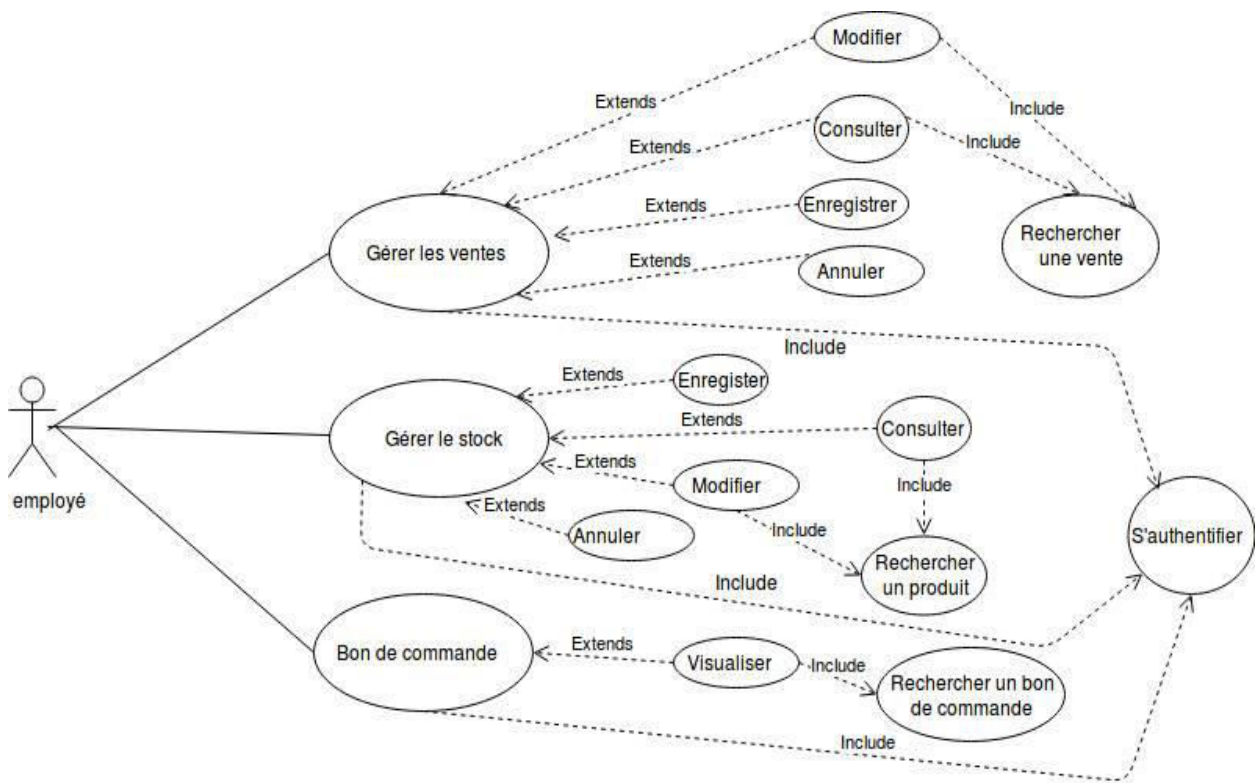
Modifier

Extends

Include

Consulter

Extends

Include

Extends

Enregistrer

Rechercher une vente

Gérer les ventes

Extends

Annuler

Include

Extends

Enregister

Extends

Consulter

Gérer le stock

Extends

Modifier

Include

employé

Extends

Include

Annuler

Rechercher un produit

S'authentifier

Include

Bon de commande

Extends

Visualiser

Include

Rechercher un bon de commande

Include